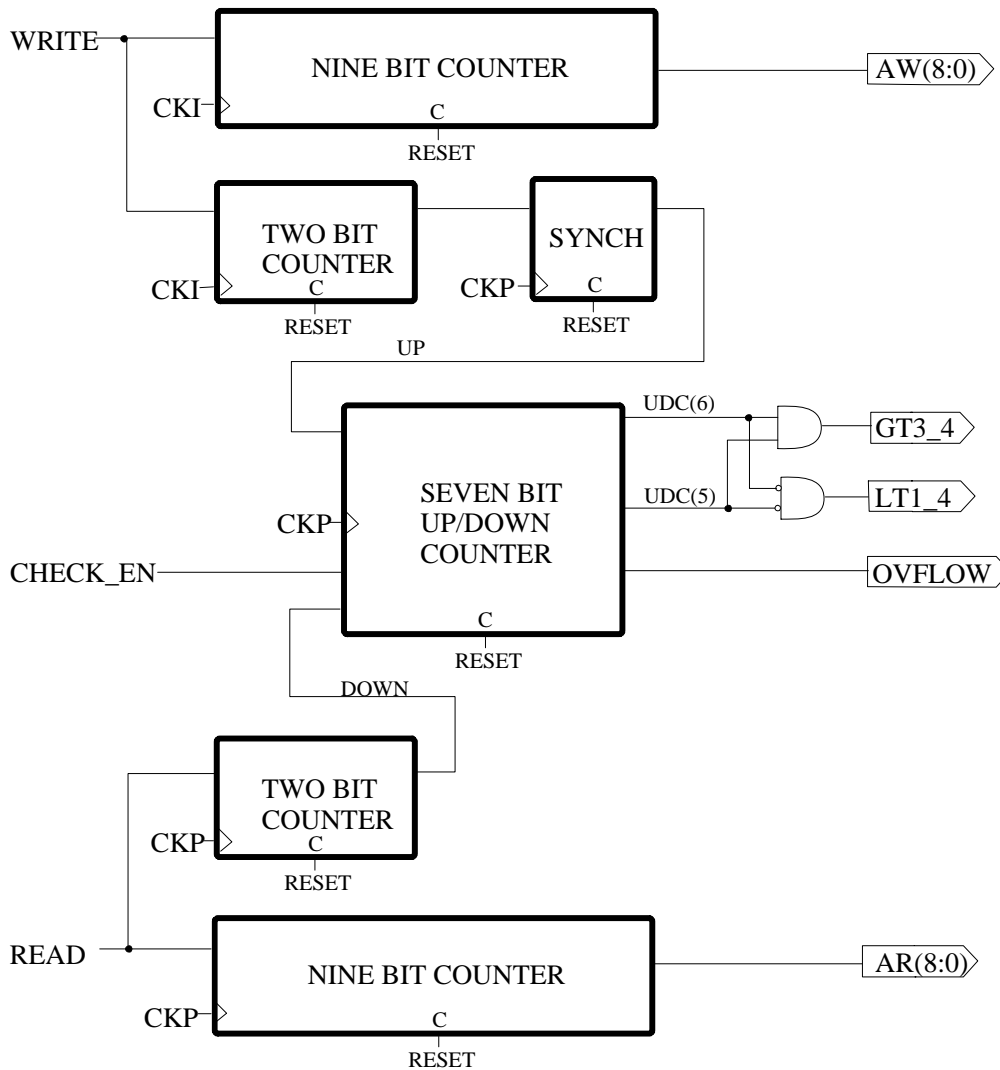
WRITE

NINE BIT COUNTER

CKI

C

RESET

AW(8:0)

TWO BIT COUNTER

CKI

C

RESET

SYNCH

CKP

C

RESET

UP

SEVEN BIT UP/DOWN COUNTER

CKP

C

RESET

UDC(6)

UDC(5)

GT3_4

LT1_4

CHECK_EN

OVFLOW

DOWN

TWO BIT COUNTER

CKP

C

RESET

READ

NINE BIT COUNTER

CKP

C

RESET

AR(8:0)